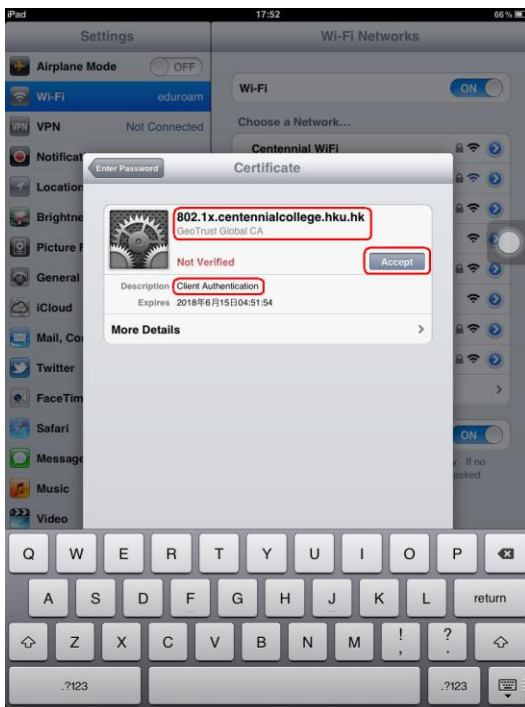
iPad 17:52 66 %

Settings

Airplane Mode OFF
Wi-Fi eduroam
VPN Not Connected
Notificat
Location
Brightne
Picture F
General
iCloud
Mail, Co
Twitter
FaceTim
Safari
Message
Music
Video

Wi-Fi Networks

Wi-Fi ON
Choose a Network...
Centennial WiFi

ON
. If no
asked

Enter Password
Certificate

802.1x.centennialcollege.hku.hk
GeoTrust Global CA
Not Verified
Accept
Description Client Authentication
Expires 2018年6月15日04:51:54
More Details

Q W E R T Y U I O P
A S D F G H J K L return
Z X C V B N M ! , ? .
.?123 .?123